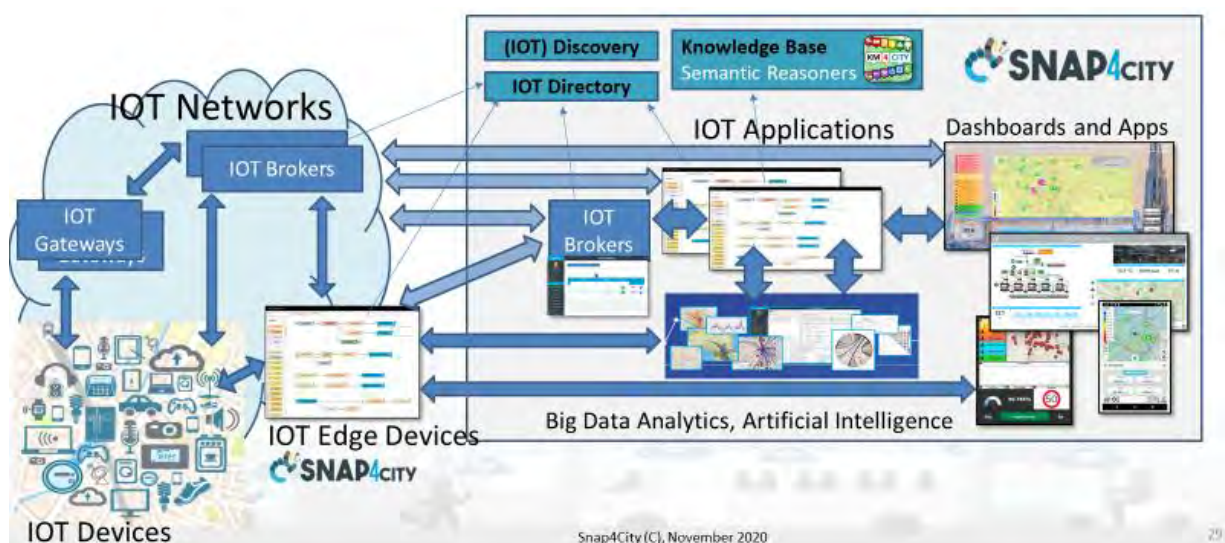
(IOT) Discovery

IOT Directory

Knowledge Base
Semantic Reasoners

KM4CITY

SNAP4CITY

IOT Networks

IOT Brokers

IOT Applications

Dashboards and Apps

IOT Gateways

IOT Brokers

IOT Edge Devices

SNAP4CITY

Big Data Analytics, Artificial Intelligence

IOT Devices

Snap4City (C), November 2020

29